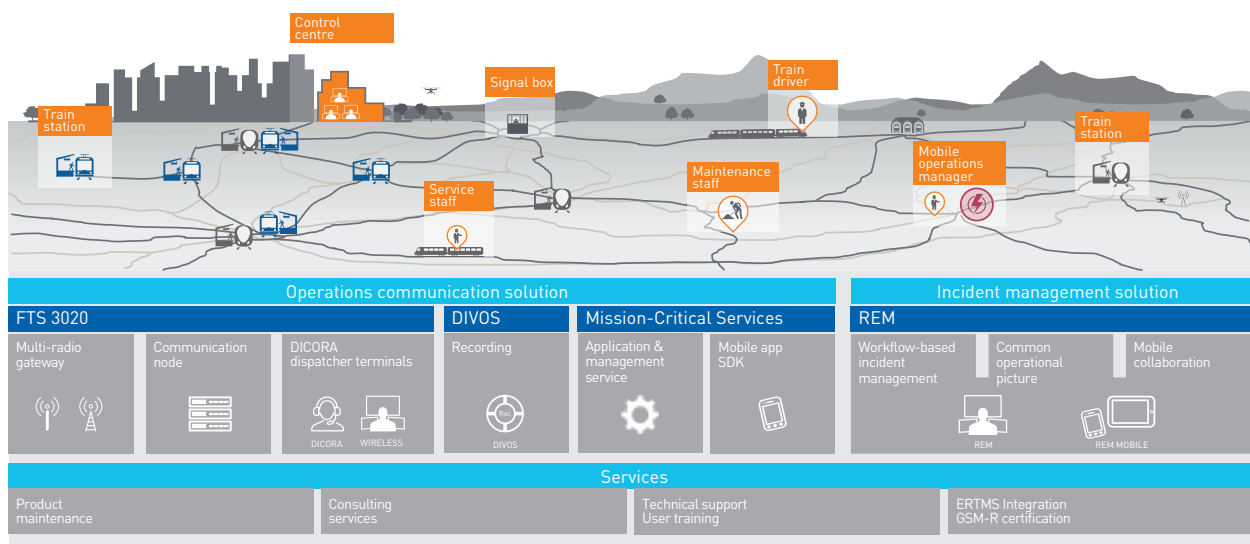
Control centre

Signal box

Train driver

Train station

Train station

Maintenance staff

Mobile operations manager

Service staff

Operations communication solution

Incident management solution

FTS 3020

DIVOS

Mission-Critical Services

REM

Multi-radio gateway

Communication node

DICORA dispatcher terminals

DICORA

WIRELESS

Recording

Rec

DIVOS

Application & management service

Mobile app SDK

Workflow-based incident management

Common operational picture

Mobile collaboration

REM

REM MOBILE

Services

Product maintenance

Consulting services

Technical support User training

ERTMS Integration GSM-R certification